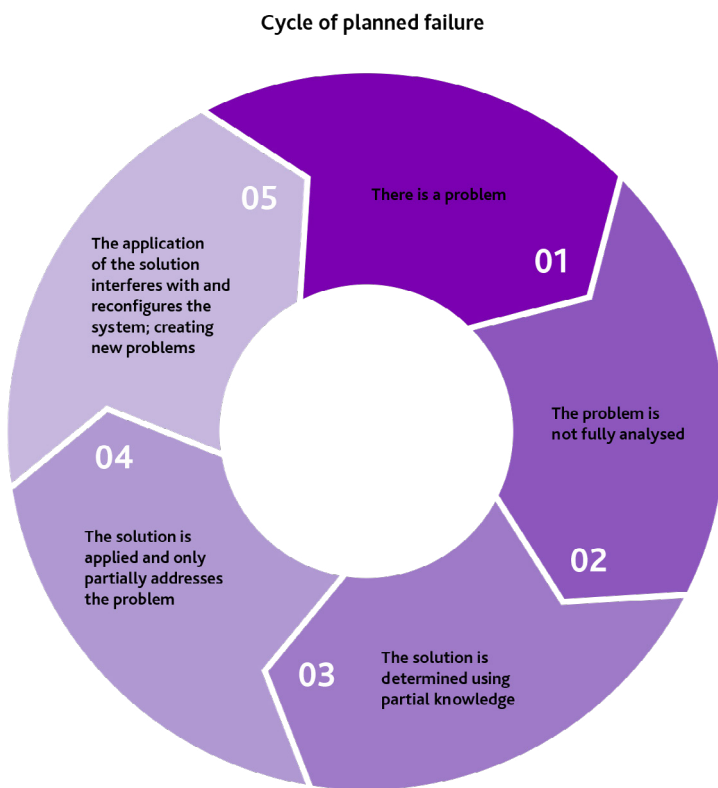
Cycle of planned failure

There is a problem

01

The problem is not fully analysed

02

The solution is determined using partial knowledge

03

The solution is applied and only partially addresses the problem

04

The application of the solution interferes with and reconfigures the system; creating new problems

05